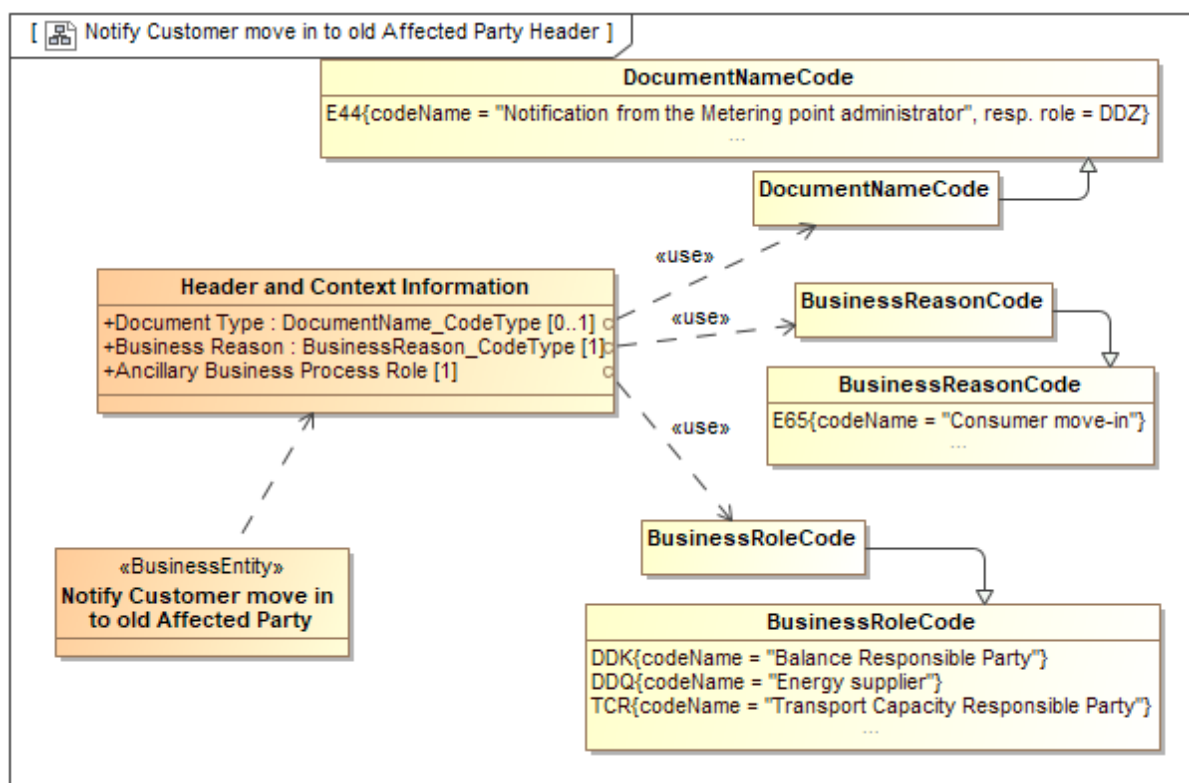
[ Notify Customer move in to old Affected Party Header ]

DocumentNameCode
E44{codeName = "Notification from the Metering point administrator", resp. role = DDZ}
...

DocumentNameCode

«use»

Header and Context Information
+Document Type : DocumentName_CodeType [0..1]
+Business Reason : BusinessReason_CodeType [1]
+Ancillary Business Process Role [1]

«use»

BusinessReasonCode

BusinessReasonCode
E65{codeName = "Consumer move-in"}
...

«use»

BusinessRoleCode

«BusinessEntity»
Notify Customer move in to old Affected Party

BusinessRoleCode
DDK{codeName = "Balance Responsible Party"}
DDQ{codeName = "Energy supplier"}
TCR{codeName = "Transport Capacity Responsible Party"}
...